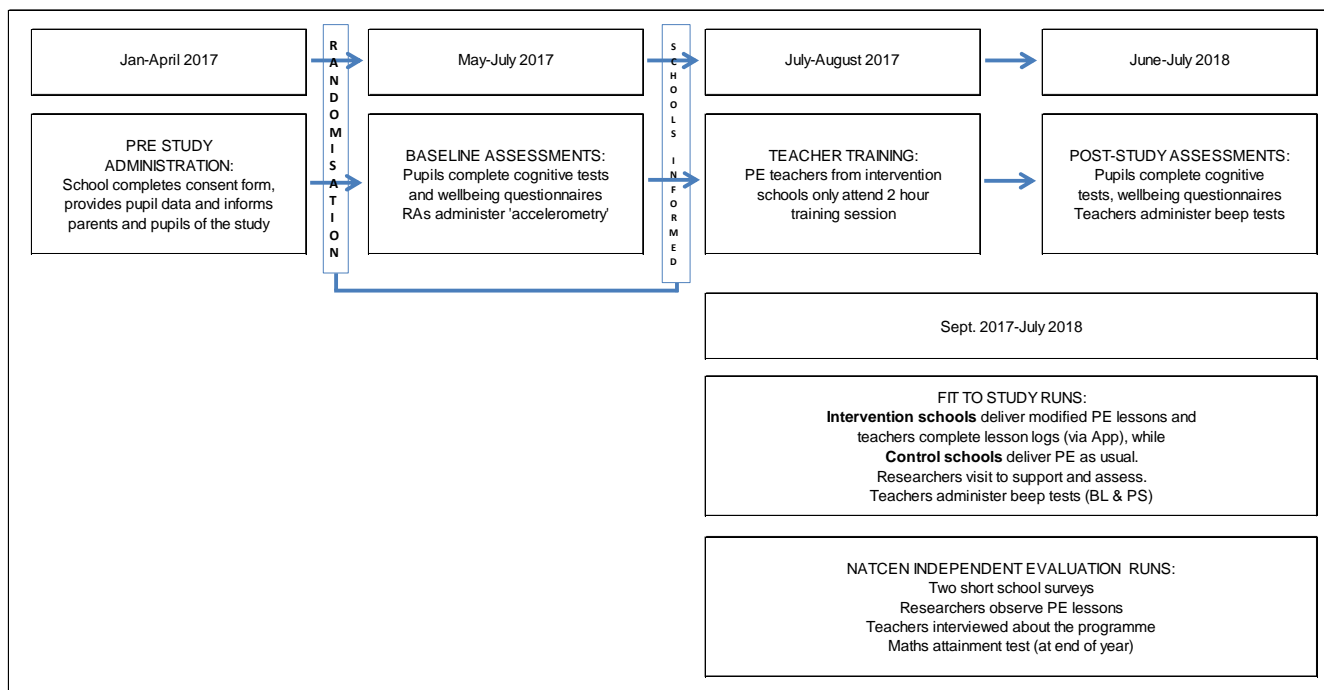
Jan-April 2017

PRE STUDY ADMINISTRATION:
School completes consent form, provides pupil data and informs parents and pupils of the study

RANDOMISATION

May-July 2017

BASELINE ASSESSMENTS:
Pupils complete cognitive tests and wellbeing questionnaires
RAs administer 'accelerometry'

SCHOOLS INFORMED

July-August 2017

TEACHER TRAINING:
PE teachers from intervention schools only attend 2 hour training session

June-July 2018

POST-STUDY ASSESSMENTS:
Pupils complete cognitive tests, wellbeing questionnaires
Teachers administer beep tests

Sept. 2017-July 2018

FIT TO STUDY RUNS:
**Intervention schools** deliver modified PE lessons and teachers complete lesson logs (via App), while
**Control schools** deliver PE as usual.
Researchers visit to support and assess.
Teachers administer beep tests (BL & PS)

NATCEN INDEPENDENT EVALUATION RUNS:
Two short school surveys
Researchers observe PE lessons
Teachers interviewed about the programme
Maths attainment test (at end of year)